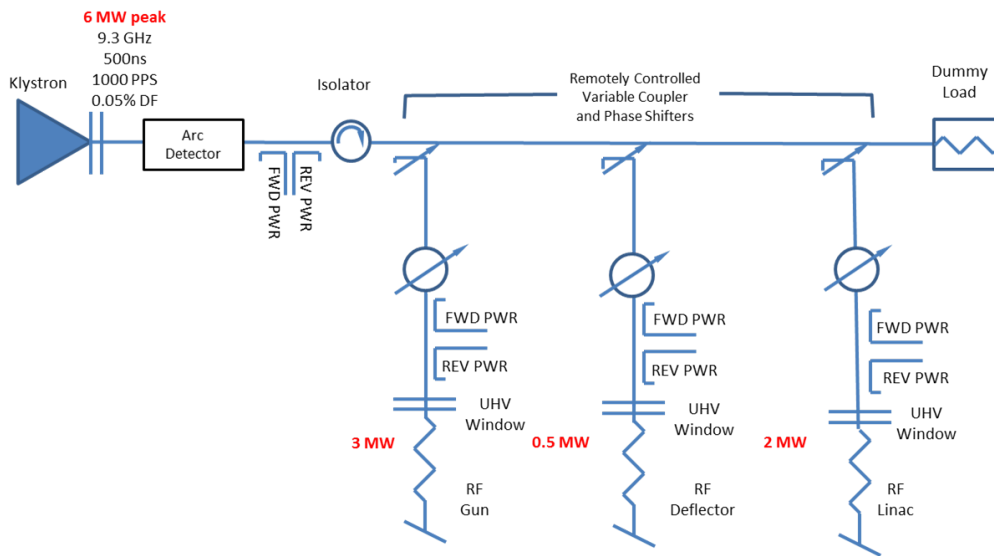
6 MW peak
9.3 GHz
500ns
1000 PPS
0.05% DF

Klystron

Arc Detector

FWD PWR

REV PWR

Isolator

Remotely Controlled Variable Coupler and Phase Shifters

Dummy Load

FWD PWR

REV PWR

UHV Window

3 MW

RF Gun

FWD PWR

REV PWR

UHV Window

0.5 MW

RF Deflector

FWD PWR

REV PWR

UHV Window

2 MW

RF Linac